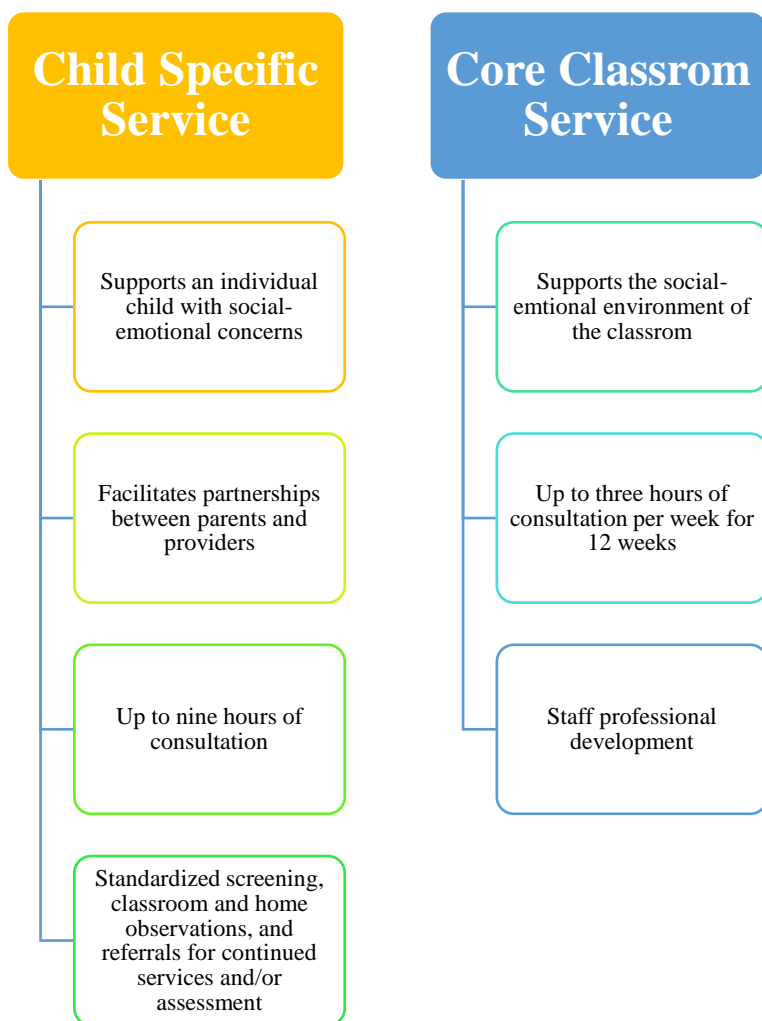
Child Specific Service

Supports an individual child with social-emotional concerns

Facilitates partnerships between parents and providers

Up to nine hours of consultation

Standardized screening, classroom and home observations, and referrals for continued services and/or assessment

Core Classrom Service

Supports the social-emtional environment of the classrom

Up to three hours of consultation per week for 12 weeks

Staff professional development